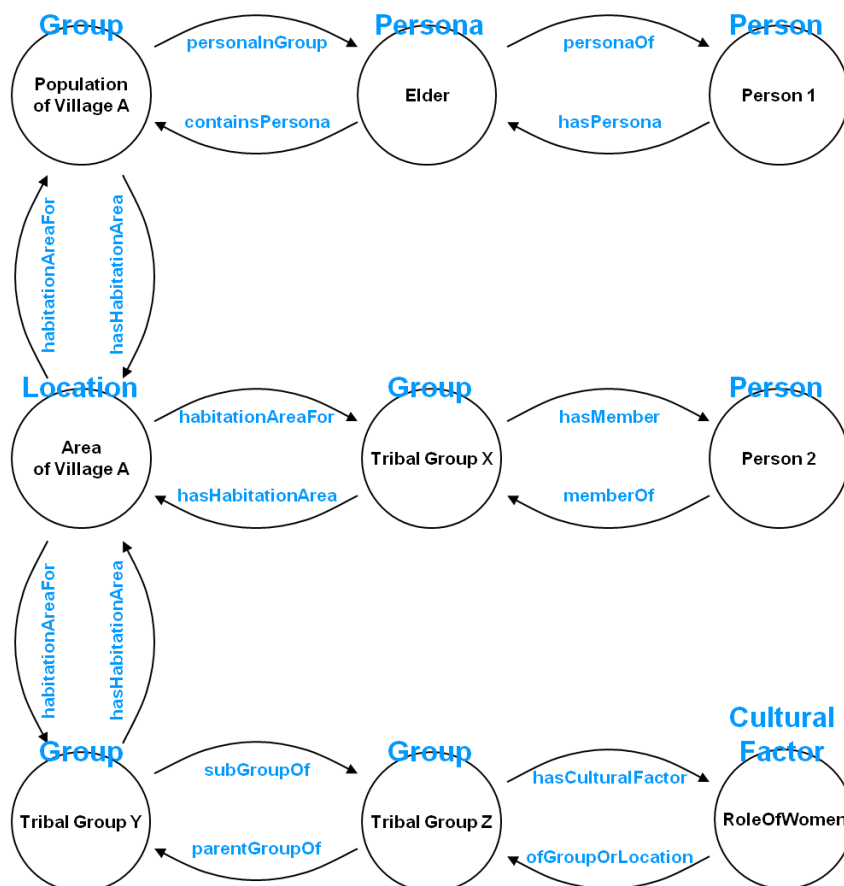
Group
Population of Village A

personaInGroup
containsPersona

Persona
Elder

personaOf
hasPersona

Person
Person 1

habitationAreaFor
hasHabitationArea

Location
Area of Village A

habitationAreaFor
hasHabitationArea

Group
Tribal Group X

hasMember
memberOf

Person
Person 2

habitationAreaFor
hasHabitationArea

Group
Tribal Group Y

subGroupOf
parentGroupOf

Group
Tribal Group Z

hasCulturalFactor
ofGroupOrLocation

Cultural Factor
RoleOfWomen